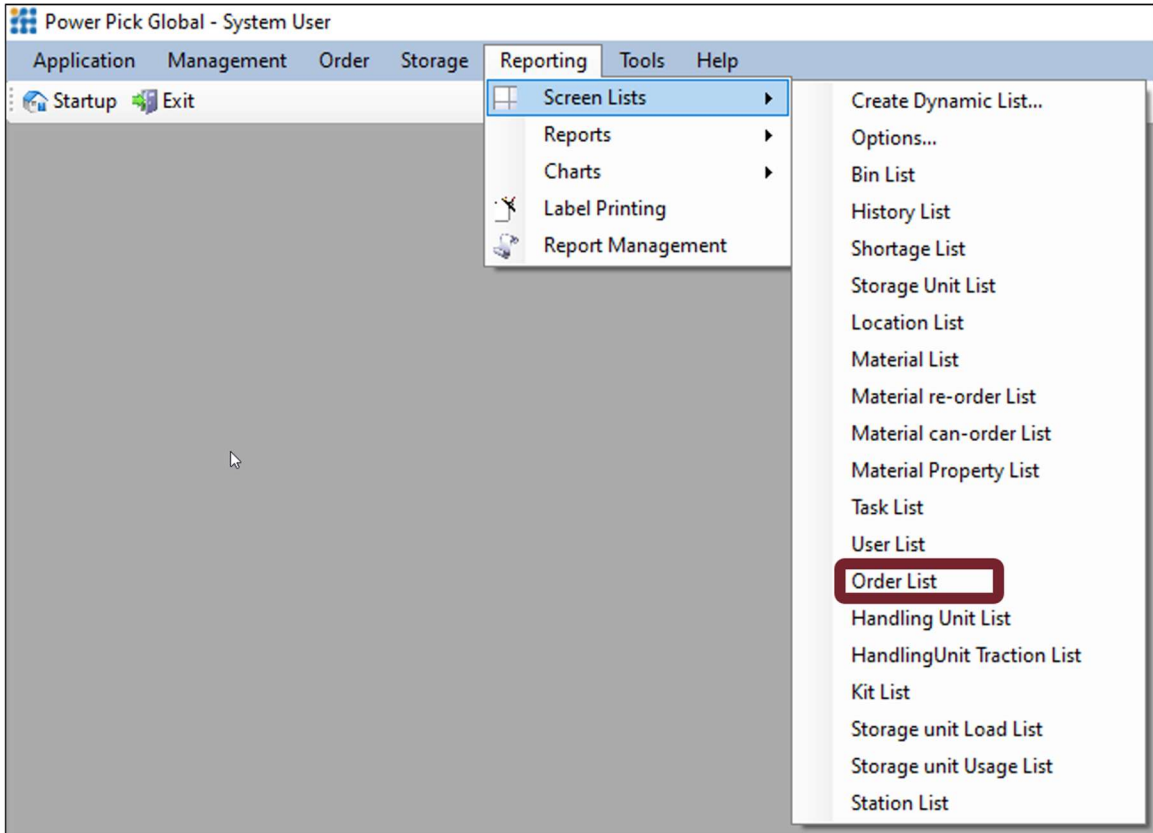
Power Pick Global - System User

Application Management Order Storage Reporting Tools Help

Startup Exit

Screen Lists
Reports
Charts
Label Printing
Report Management

Create Dynamic List...
Options...
Bin List
History List
Shortage List
Storage Unit List
Location List
Material List
Material re-order List
Material can-order List
Material Property List
Task List
User List
Order List
Handling Unit List
HandlingUnit Traction List
Kit List
Storage unit Load List
Storage unit Usage List
Station List